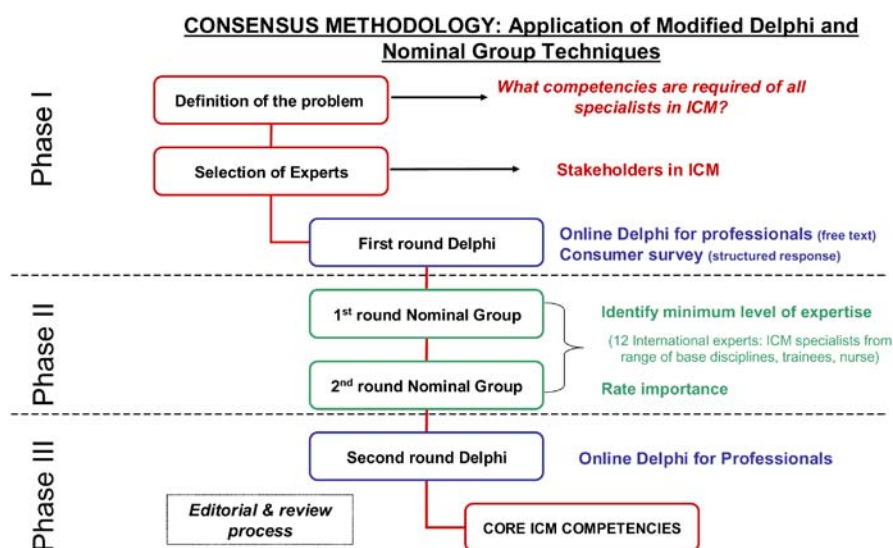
CONSENSUS METHODOLOGY: Application of Modified Delphi and Nominal Group Techniques

Phase I

Definition of the problem

What competencies are required of all specialists in ICM?

Selection of Experts

Stakeholders in ICM

First round Delphi

Online Delphi for professionals (free text)
Consumer survey (structured response)

Phase II

1st round Nominal Group

Identify minimum level of expertise

(12 International experts: ICM specialists from range of base disciplines, trainees, nurse)

2nd round Nominal Group

Rate importance

Phase III

Second round Delphi

Online Delphi for Professionals

Editorial & review process

CORE ICM COMPETENCIES